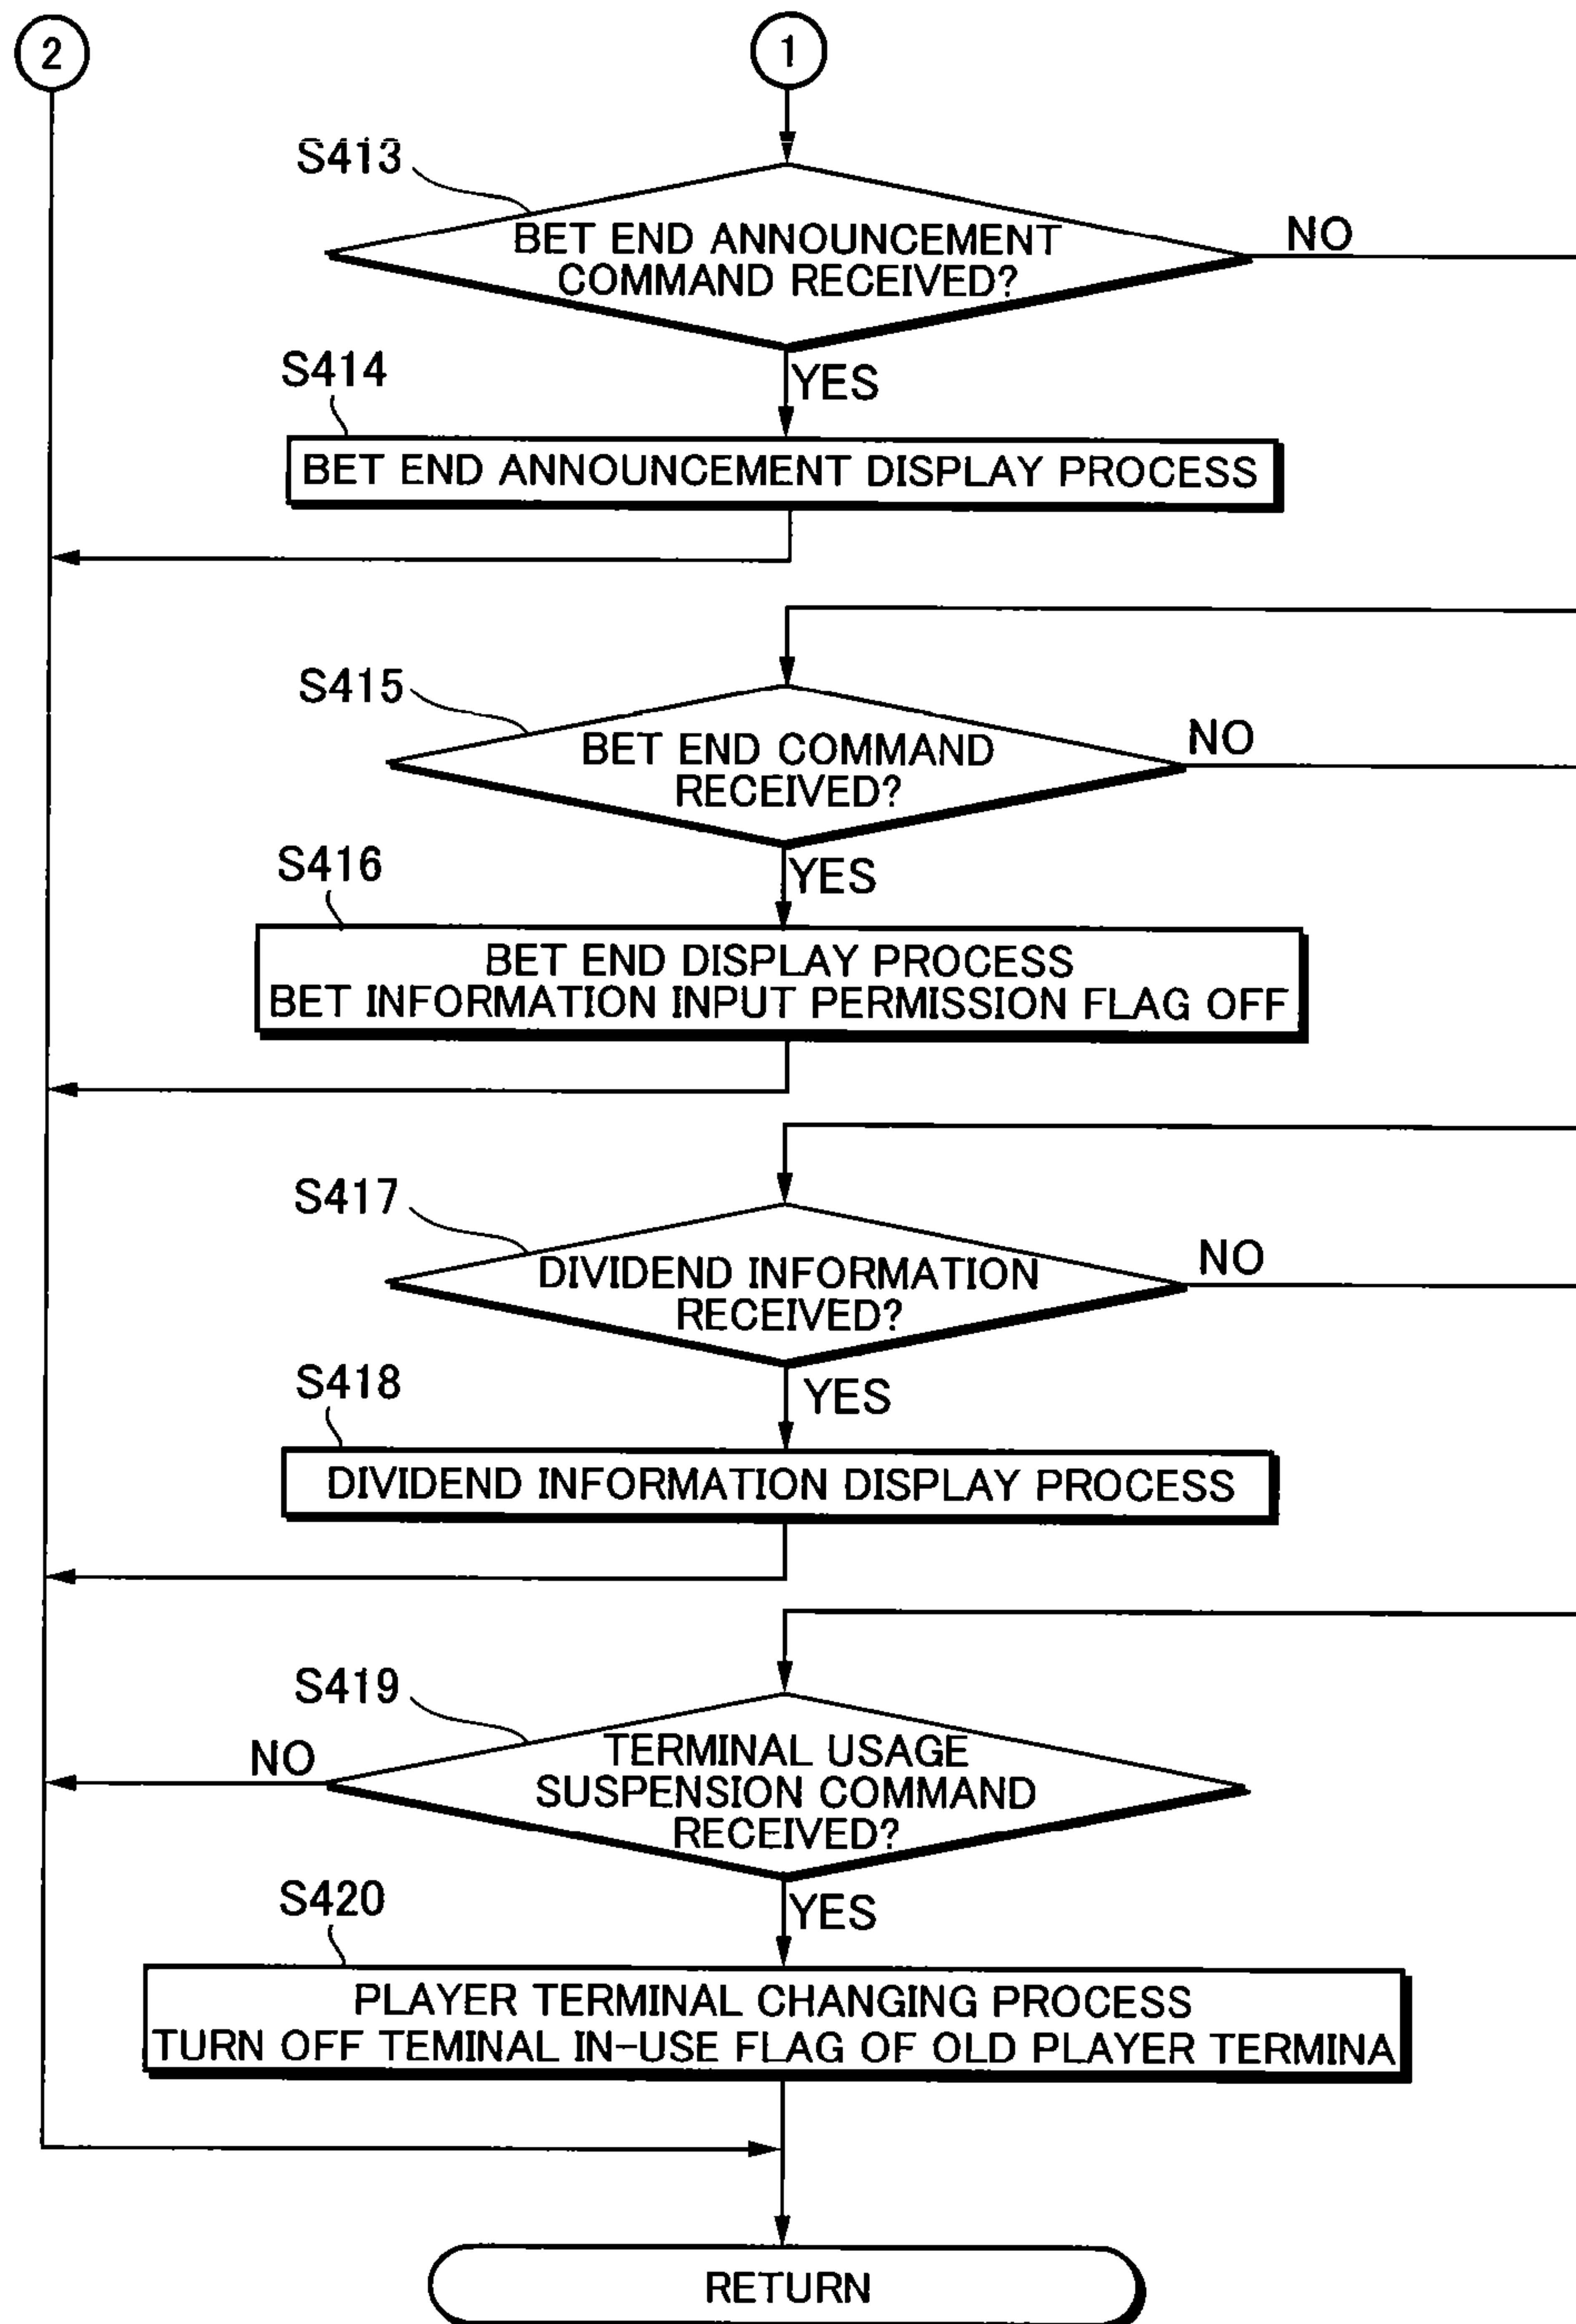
2

1

S413

BET END ANNOUNCEMENT COMMAND RECEIVED?

NO

YES

S414

BET END ANNOUNCEMENT DISPLAY PROCESS

S415

BET END COMMAND RECEIVED?

NO

YES

S416

BET END DISPLAY PROCESS
BET INFORMATION INPUT PERMISSION FLAG OFF

S417

DIVIDEND INFORMATION RECEIVED?

NO

YES

S418

DIVIDEND INFORMATION DISPLAY PROCESS

S419

NO

TERMINAL USAGE SUSPENSION COMMAND RECEIVED?

YES

S420

PLAYER TERMINAL CHANGING PROCESS
TURN OFF TEMINAL IN-USE FLAG OF OLD PLAYER TERMINA

RETURN